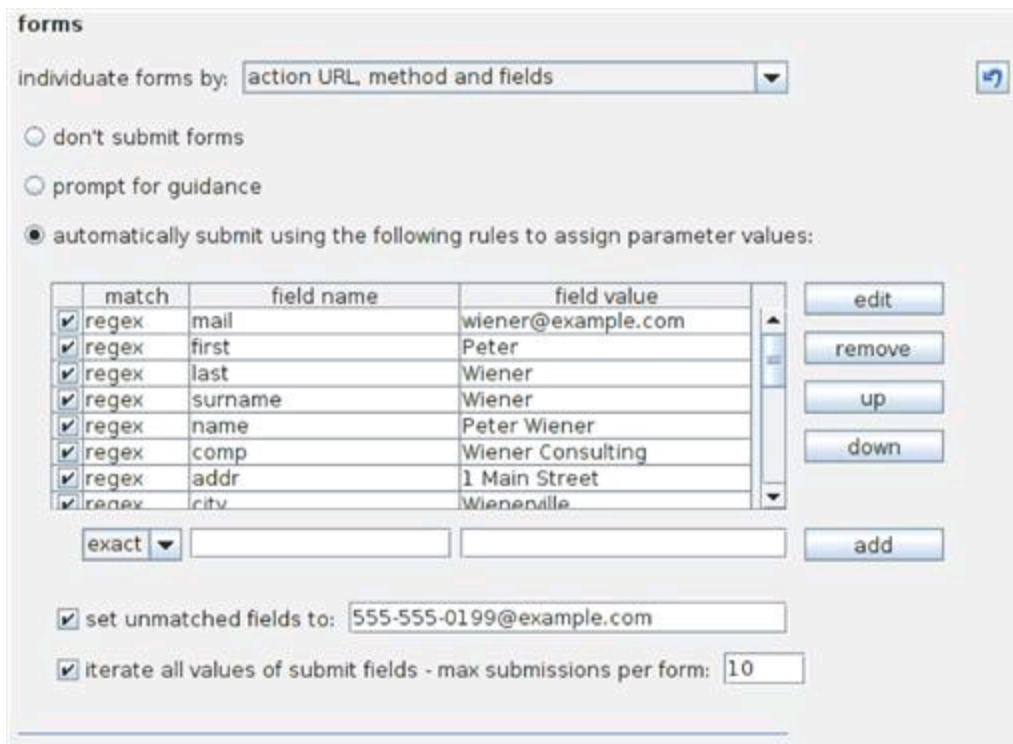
forms

individuate forms by: action URL, method and fields

don't submit forms

prompt for guidance

automatically submit using the following rules to assign parameter values:

| | match | field name | field value |
|---|---|---|---|
| ✔ | regex | mail | wiener@example.com |
| ✔ | regex | first | Peter |
| ✔ | regex | last | Wiener |
| ✔ | regex | surname | Wiener |
| ✔ | regex | name | Peter Wiener |
| ✔ | regex | comp | Wiener Consulting |
| ✔ | regex | addr | 1 Main Street |
| ✔ | regex | city | Wienerville |

edit

remove

up

down

exact

add

set unmatched fields to: 555-555-0199@example.com

iterate all values of submit fields - max submissions per form: 10